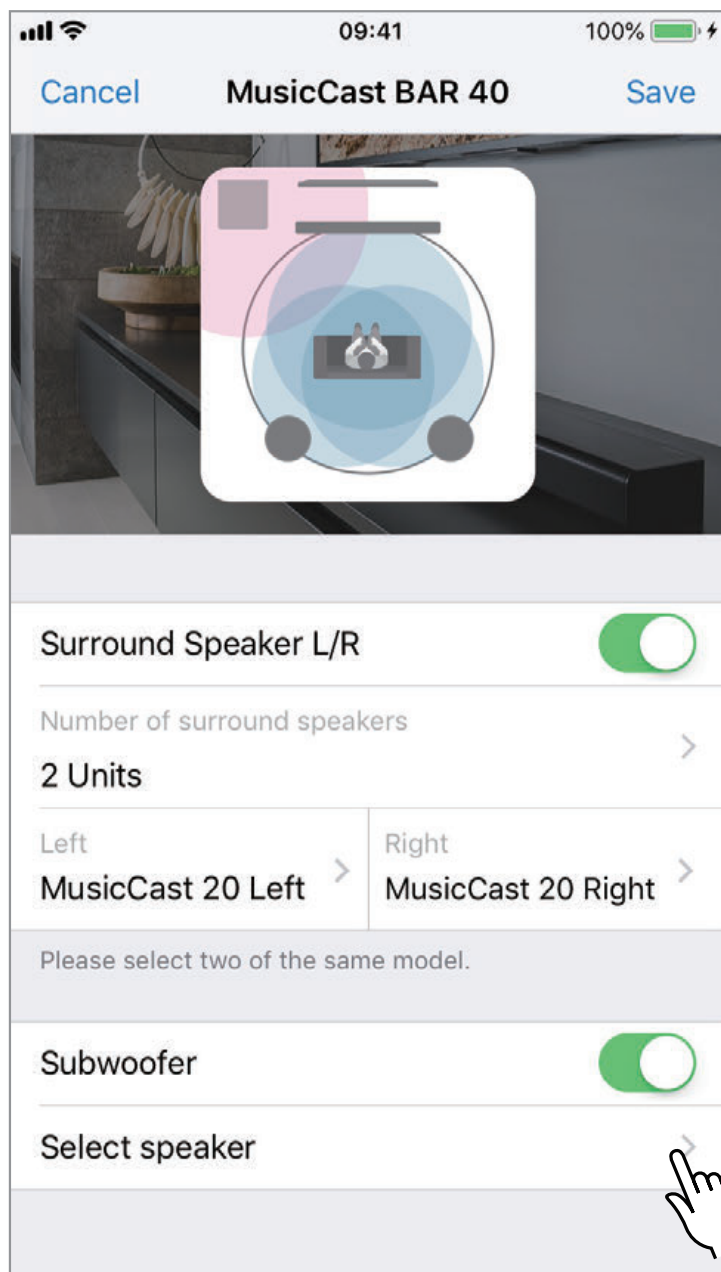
09:41
100%

Cancel
MusicCast BAR 40
Save

Surround Speaker L/R

Number of surround speakers
2 Units

Left
MusicCast 20 Left

Right
MusicCast 20 Right

Please select two of the same model.

Subwoofer

Select speaker